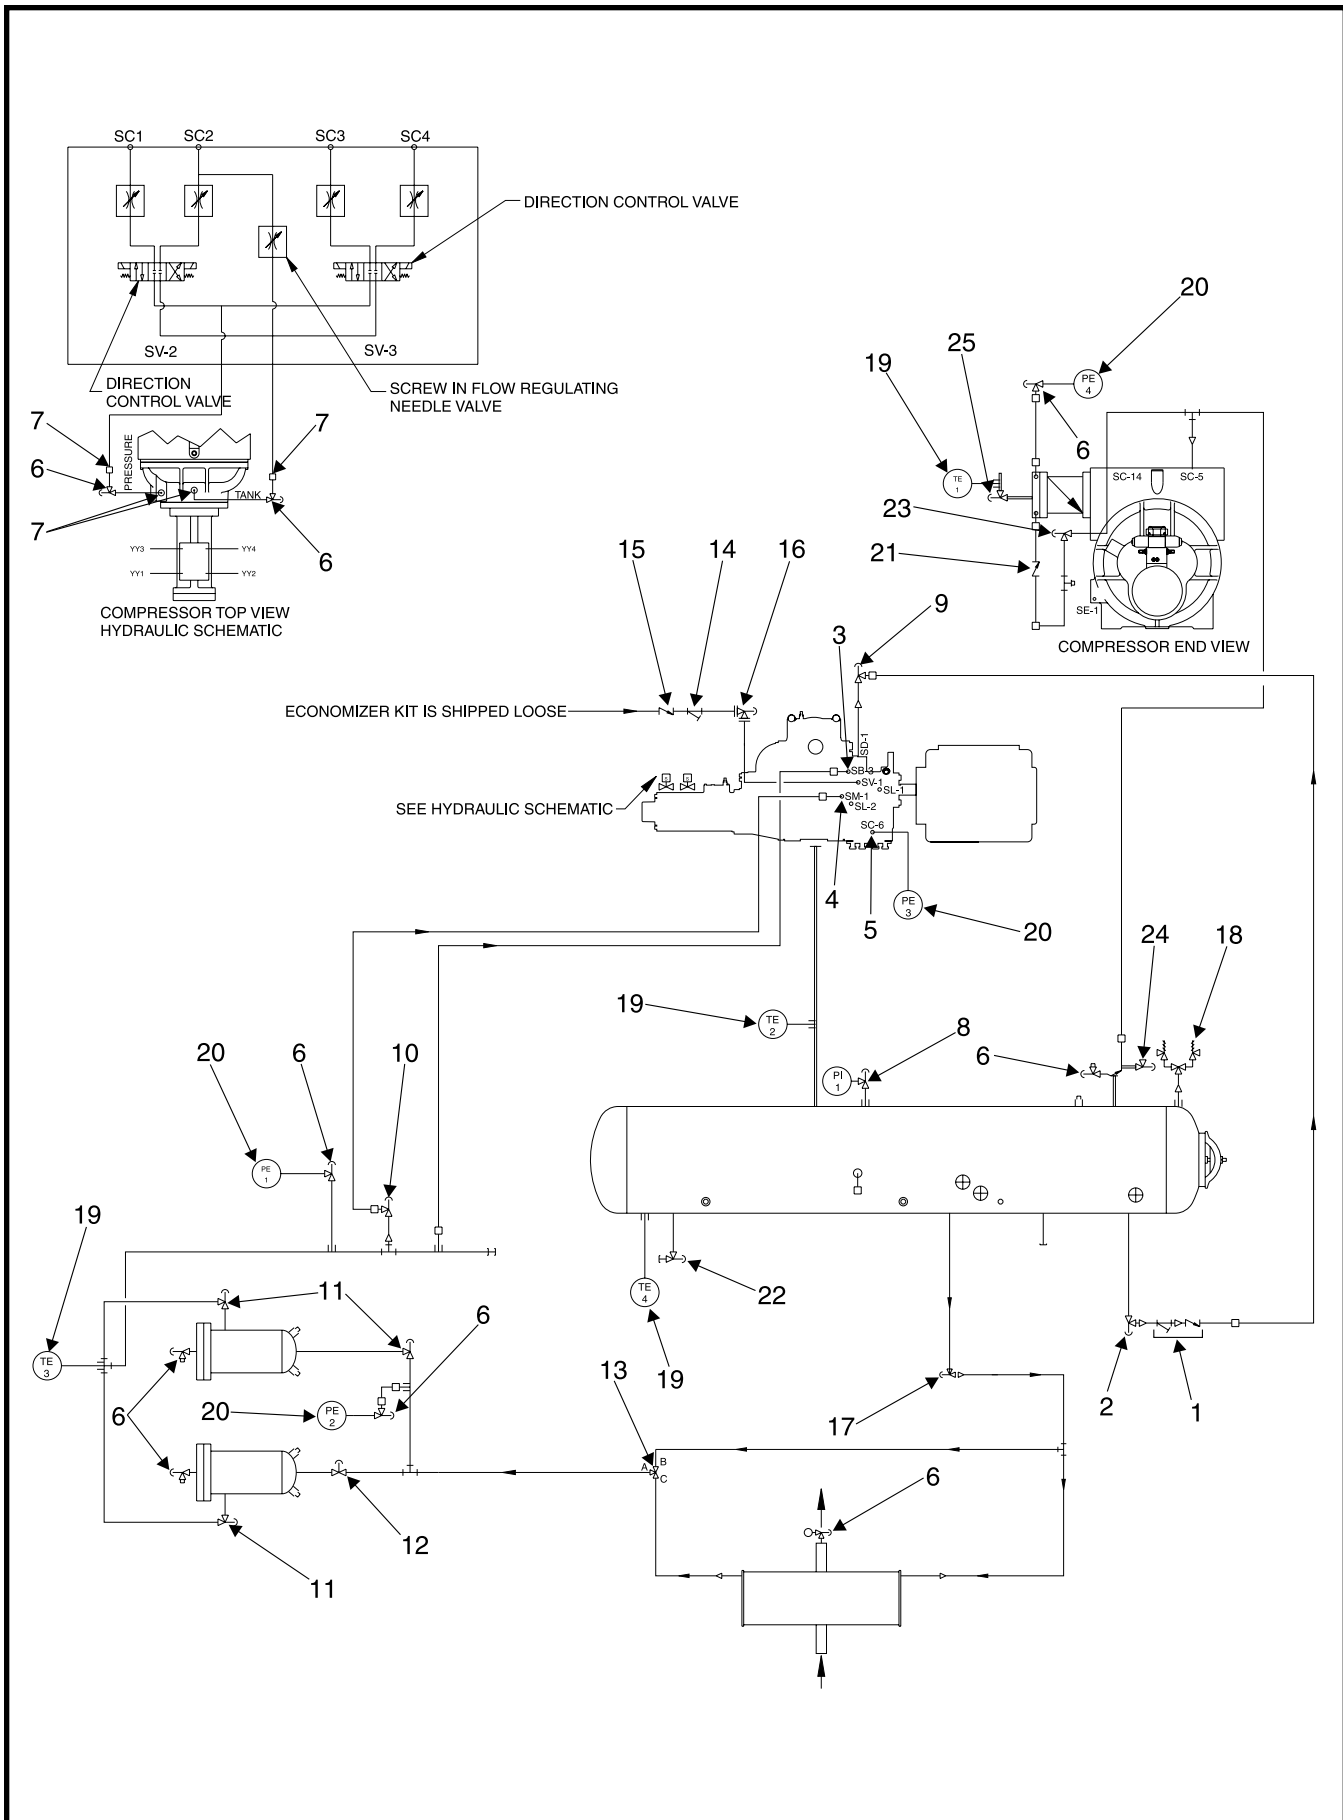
SC1 SC2 SC3 SC4

DIRECTION CONTROL VALVE

SV-2 SV-3

DIRECTION CONTROL VALVE

SCREW IN FLOW REGULATING NEEDLE VALVE

7
6
PRESSURE
TANK
7
7
6

YY3 YY4
YY1 YY2

COMPRESSOR TOP VIEW HYDRAULIC SCHEMATIC

20
19
25
PE 4
6
TE 1
SC-14 SC-5
23
21
SE-1
COMPRESSOR END VIEW

15 14 16
3
9

ECONOMIZER KIT IS SHIPPED LOOSE

SD-1
SB-3
SV-1
SL-1
SEE HYDRAULIC SCHEMATIC
SM-1
SL-2
SC-6

4
5
PE 3
20

24 18

19
TE 2
8
PI 1
6

20 6 10
PE 1

19
TE 3

11
6
20
PE 2
6

TE 4
22
19

13
B
A
C
17
2 1

12
11
6